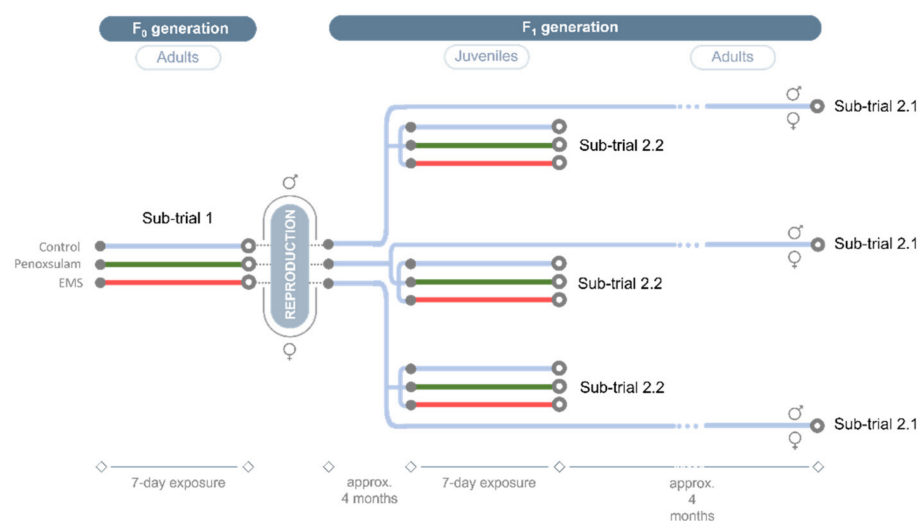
$F_0$ generation

Adults

$F_1$ generation

Juveniles

Adults

♂

Sub-trial 2.1

♀

Sub-trial 2.2

♂

Sub-trial 1

Control

Penoxsulam

EMS

REPRODUCTION

♂

Sub-trial 2.1

♀

Sub-trial 2.2

♀

Sub-trial 2.2

♂

Sub-trial 2.1

♀

7-day exposure

approx. 4 months

7-day exposure

approx. 4 months